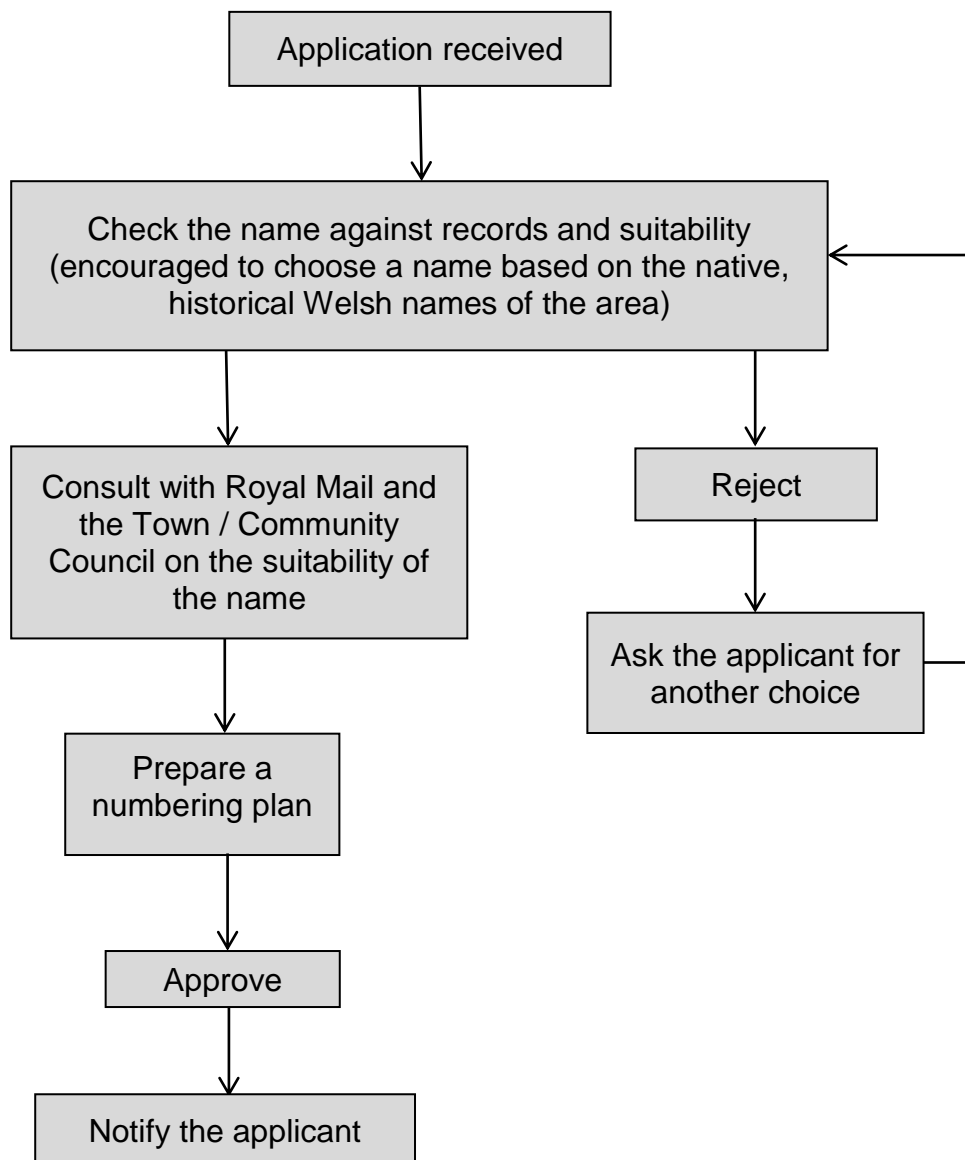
Application received

Check the name against records and suitability (encouraged to choose a name based on the native, historical Welsh names of the area)

Consult with Royal Mail and the Town / Community Council on the suitability of the name

Reject

Ask the applicant for another choice

Prepare a numbering plan

Approve

Notify the applicant